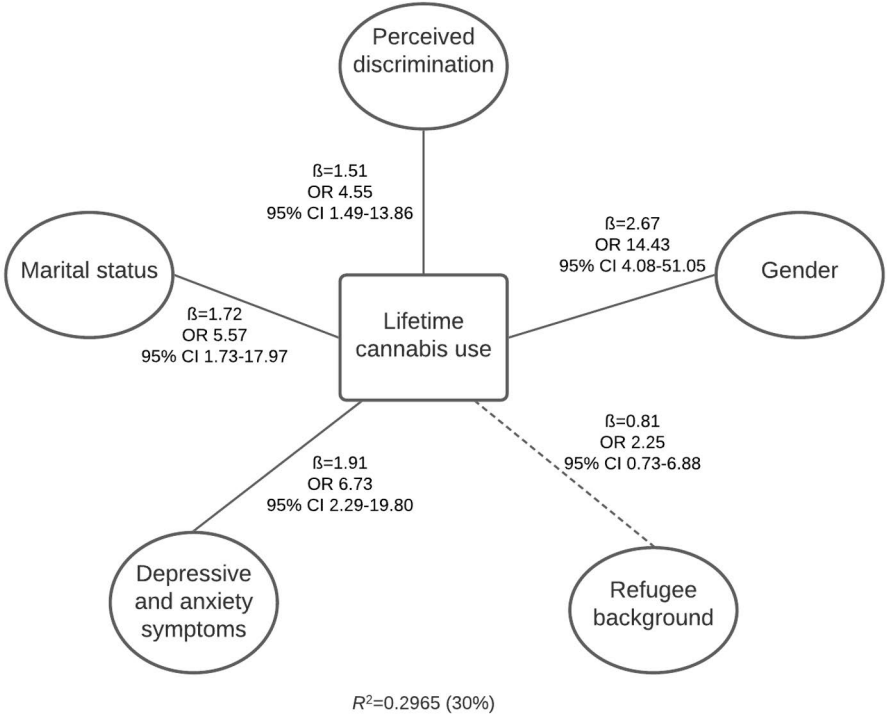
Perceived discrimination

ß=1.51
OR 4.55
95% CI 1.49-13.86

ß=2.67
OR 14.43
95% CI 4.08-51.05

Marital status

Gender

ß=1.72
OR 5.57
95% CI 1.73-17.97

Lifetime cannabis use

ß=0.81
OR 2.25
95% CI 0.73-6.88

ß=1.91
OR 6.73
95% CI 2.29-19.80

Depressive and anxiety symptoms

Refugee background

$R^2$=0.2965 (30%)